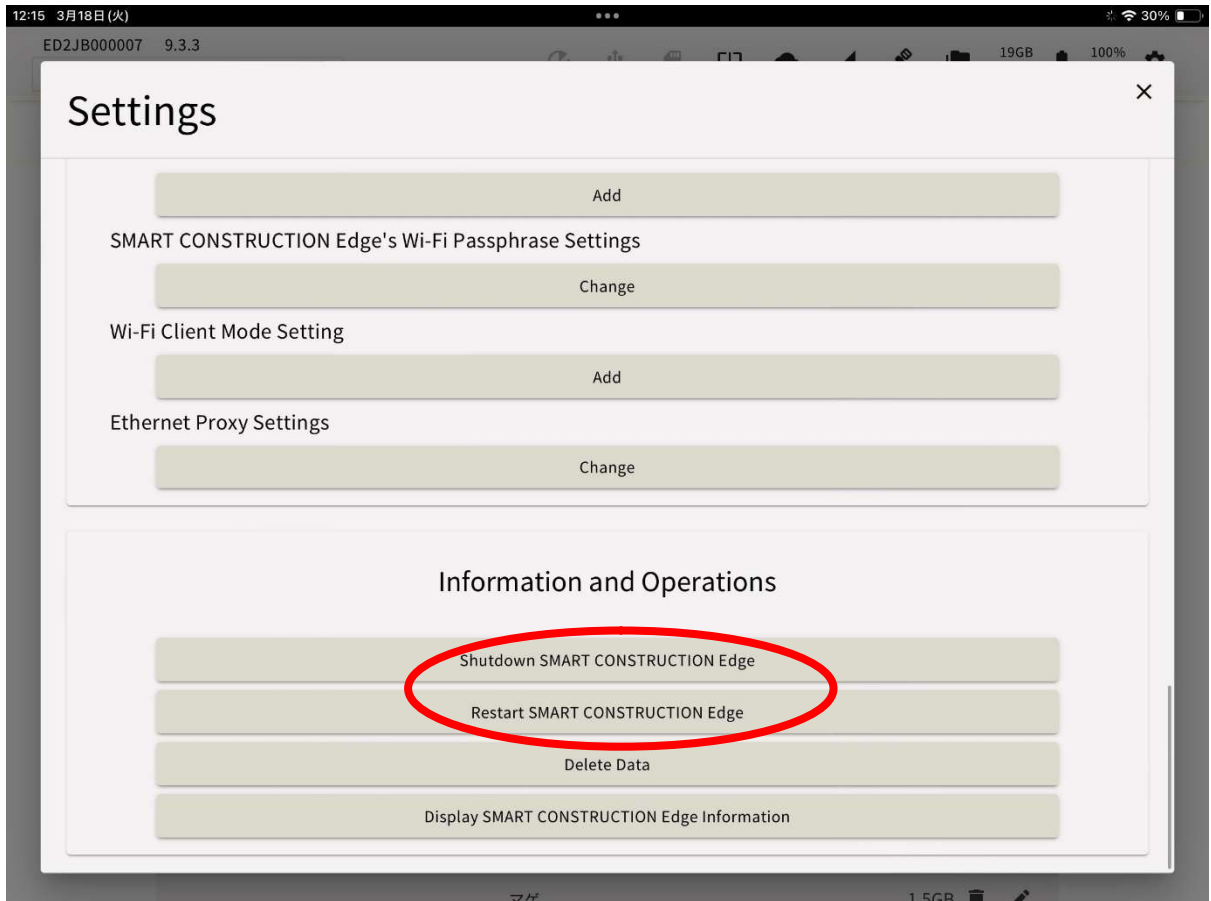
12:15 3月18日(火)

30%

ED2JB000007 9.3.3

19GB

100%

Settings

×

Add

SMART CONSTRUCTION Edge's Wi-Fi Passphrase Settings

Change

Wi-Fi Client Mode Setting

Add

Ethernet Proxy Settings

Change

Information and Operations

Shutdown SMART CONSTRUCTION Edge

Restart SMART CONSTRUCTION Edge

Delete Data

Display SMART CONSTRUCTION Edge Information

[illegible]

1.5GB